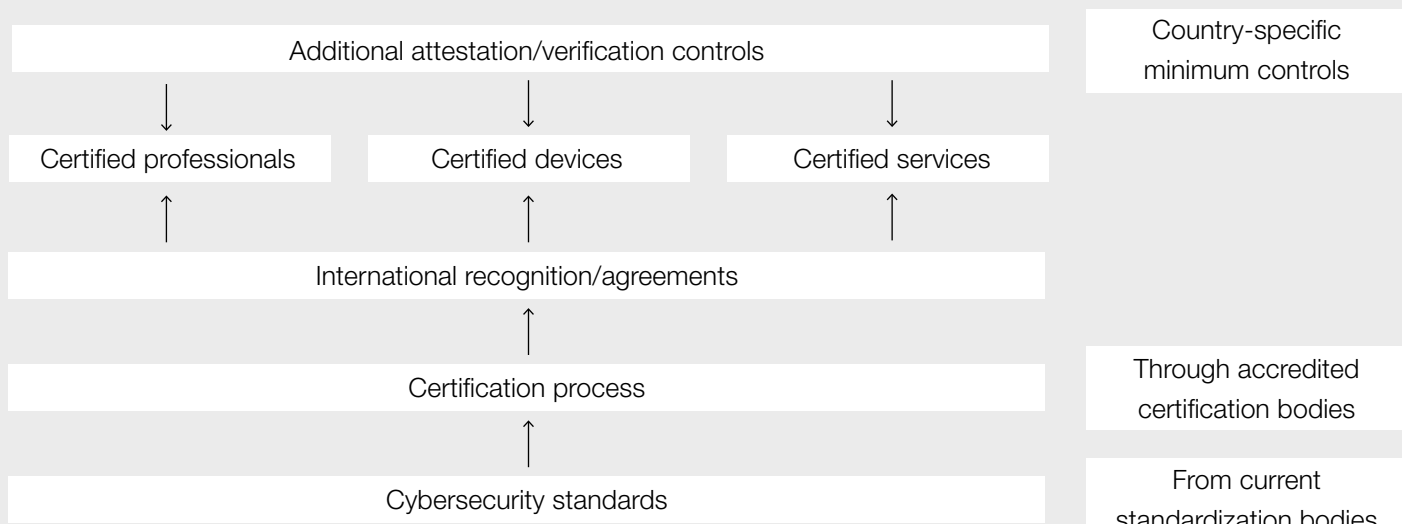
Additional attestation/verification controls

Country-specific minimum controls

Certified professionals

Certified devices

Certified services

International recognition/agreements

Certification process

Through accredited certification bodies

Cybersecurity standards

From current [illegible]